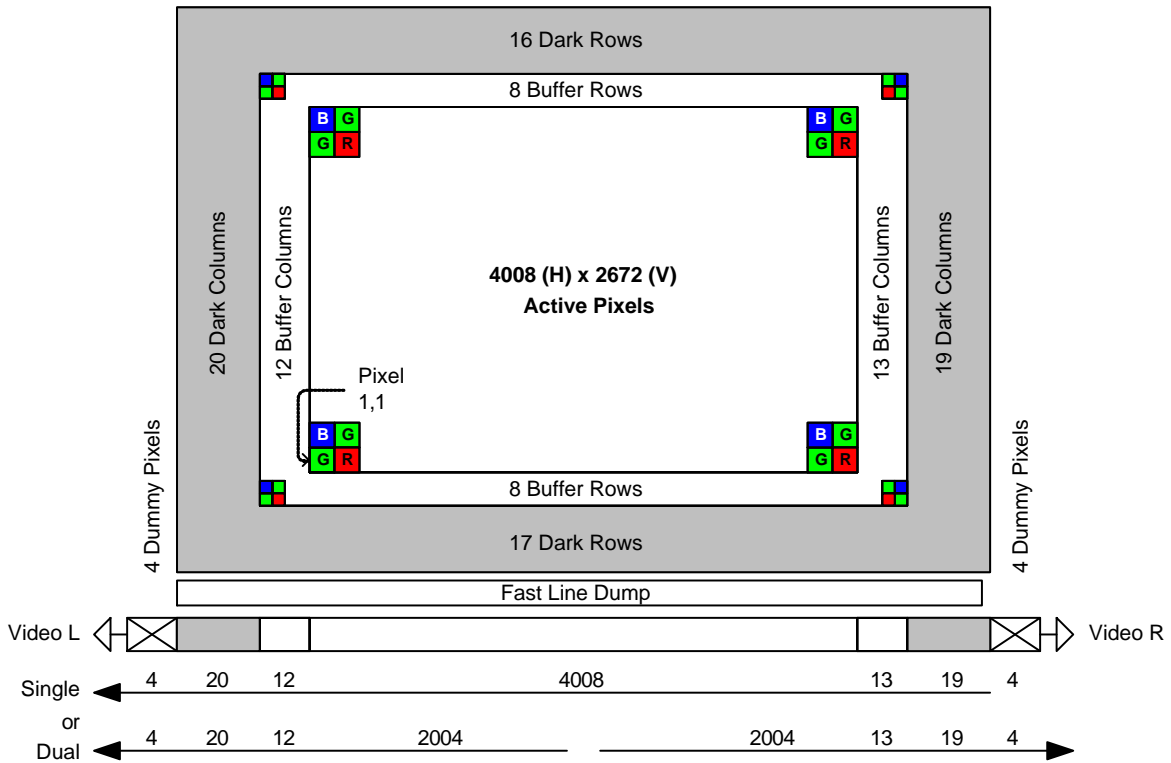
16 Dark Rows

8 Buffer Rows

B G
G R

B G
G R

20 Dark Columns

12 Buffer Columns

**4008 (H) x 2672 (V)**
**Active Pixels**

13 Buffer Columns

19 Dark Columns

Pixel
1,1

B G
G R

B G
G R

4 Dummy Pixels

8 Buffer Rows

4 Dummy Pixels

17 Dark Rows

Fast Line Dump

Video L

Video R

Single

4 20 12 4008 13 19 4

or

Dual

4 20 12 2004 2004 13 19 4